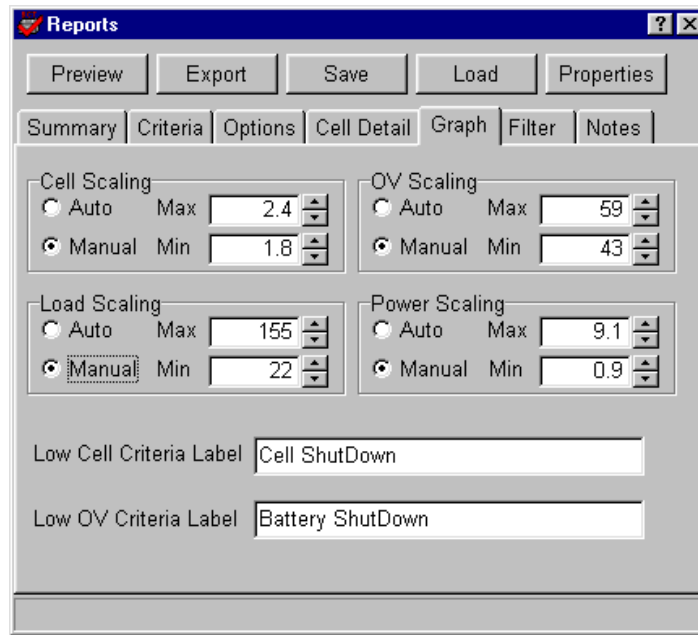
Reports

? X

Preview Export Save Load Properties

Summary Criteria Options Cell Detail Graph Filter Notes

Cell Scaling
Auto Max 2.4
Manual Min 1.8

OV Scaling
Auto Max 59
Manual Min 43

Load Scaling
Auto Max 155
Manual Min 22

Power Scaling
Auto Max 9.1
Manual Min 0.9

Low Cell Criteria Label Cell ShutDown

Low OV Criteria Label Battery ShutDown